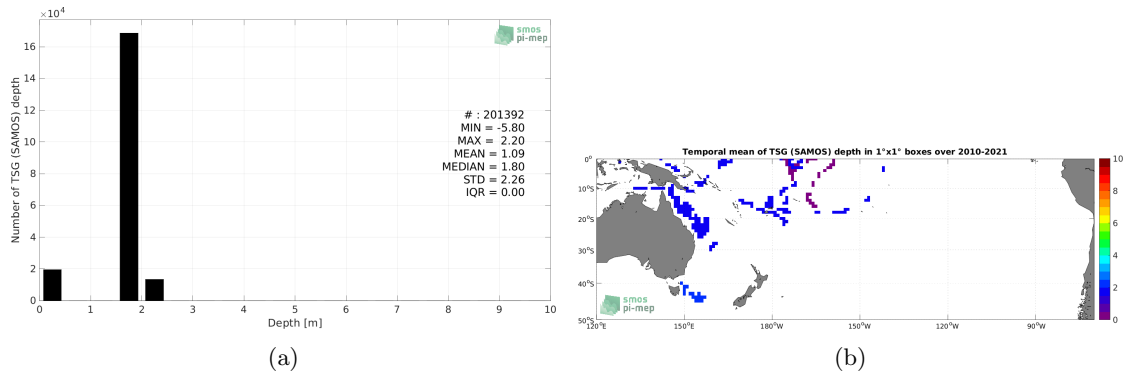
$\times10^4$

smos pi-mep

16
14
12
10
8
6
4
2
0

Number of TSG (SAMOS) depth

# : 201392
MIN = -5.80
MAX = 2.20
MEAN = 1.09
MEDIAN = 1.80
STD = 2.26
IQR = 0.00

0 1 2 3 4 5 6 7 8 9 10
Depth [m]

(a)

Temporal mean of TSG (SAMOS) depth in 1°x1° boxes over 2010-2021

0°
10°S
20°S
30°S
40°S
50°S

120°E 150°E 180°W 150°W 120°W 90°W

smos pi-mep

10
8
6
4
2
0

(b)